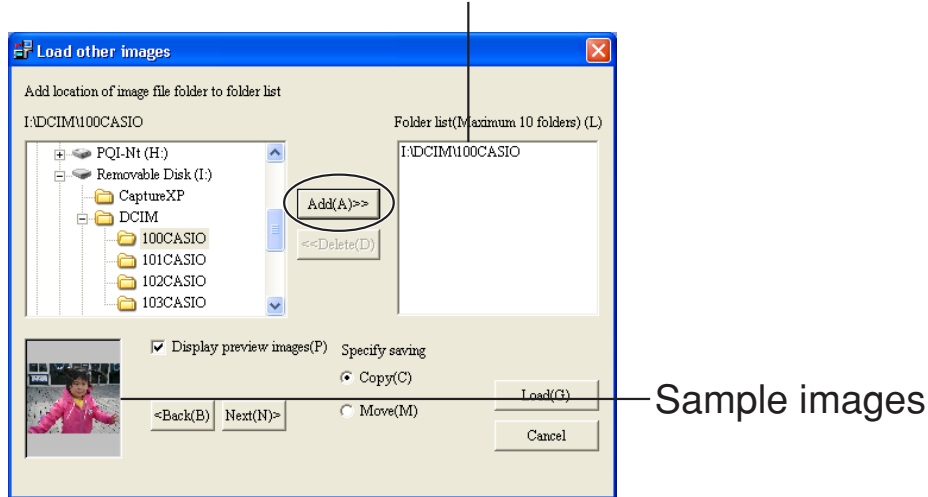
Load other images

Add location of image file folder to folder list

I:\DCIM\100CASIO

Folder list(Maximum 10 folders) (L)

PQI-Nt (H:)
Removable Disk (I:)
CaptureXP
DCIM
100CASIO
101CASIO
102CASIO
103CASIO

Add(A)>>

<<Delete(D)

I:\DCIM\100CASIO

Display preview images(P)

Specify saving

Copy(C)

Move(M)

<Back(B)

Next(N)>

Load(G)

Cancel

Sample images